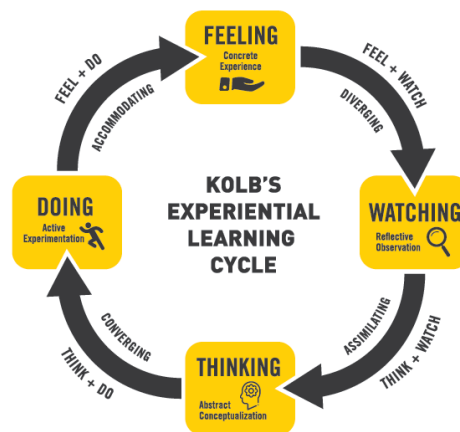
FEELING
Concrete Experience

FEEL + WATCH
DIVERGING

WATCHING
Reflective Observation

ASSIMILATING
THINK + WATCH

THINKING
Abstract Conceptualization

CONVERGING
THINK + DO

DOING
Active Experimentation

ACCOMMODATING
FEEL + DO

KOLB'S EXPERIENTIAL LEARNING CYCLE